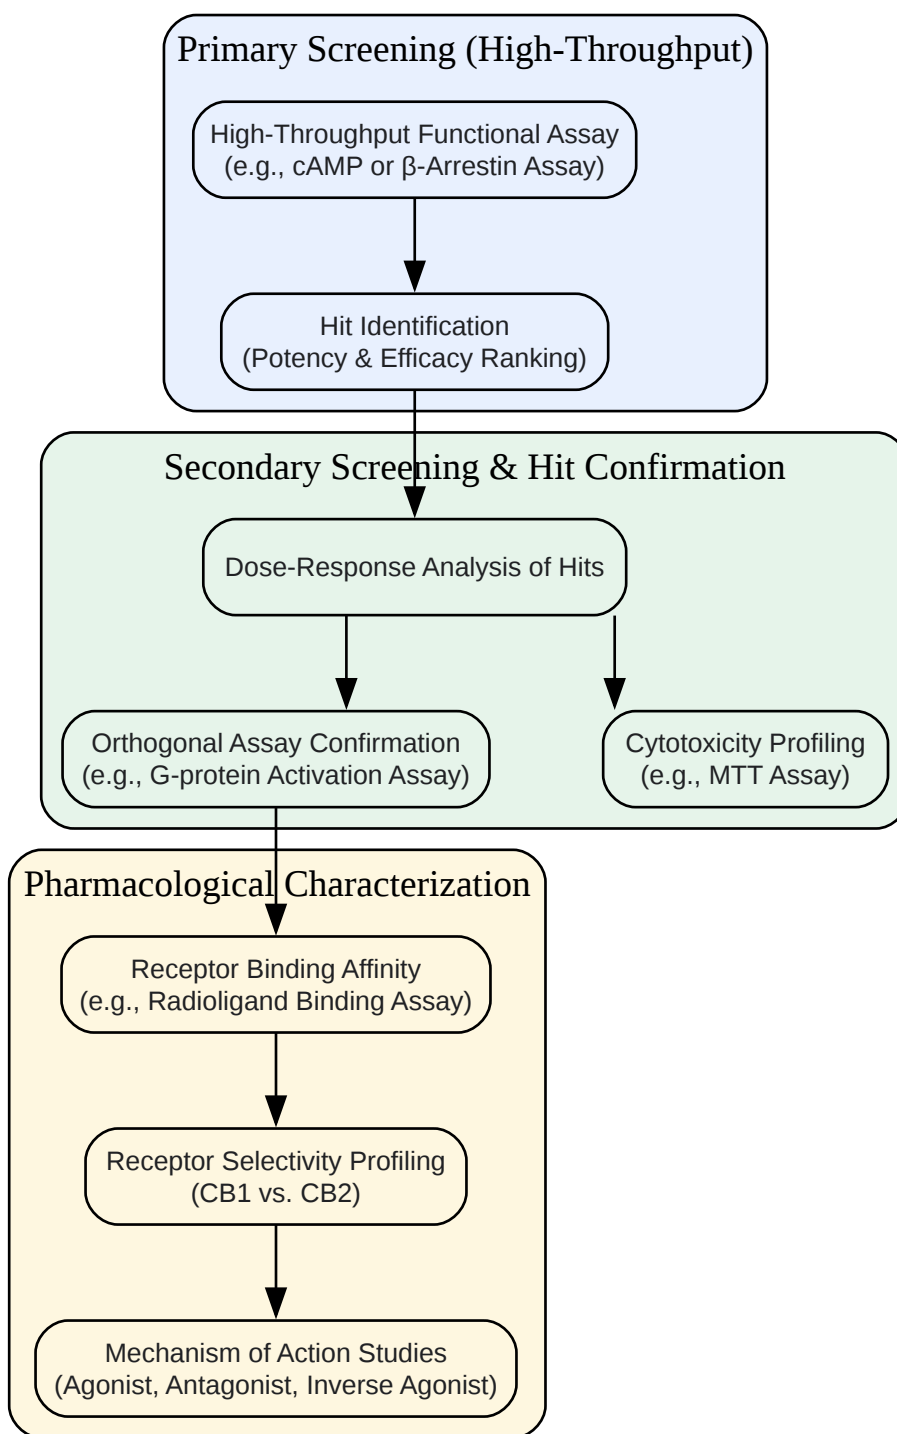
Primary Screening (High-Throughput)

High-Throughput Functional Assay
(e.g., cAMP or β-Arrestin Assay)

Hit Identification
(Potency & Efficacy Ranking)

Secondary Screening & Hit Confirmation

Dose-Response Analysis of Hits

Orthogonal Assay Confirmation
(e.g., G-protein Activation Assay)

Cytotoxicity Profiling
(e.g., MTT Assay)

Pharmacological Characterization

Receptor Binding Affinity
(e.g., Radioligand Binding Assay)

Receptor Selectivity Profiling
(CB1 vs. CB2)

Mechanism of Action Studies
(Agonist, Antagonist, Inverse Agonist)